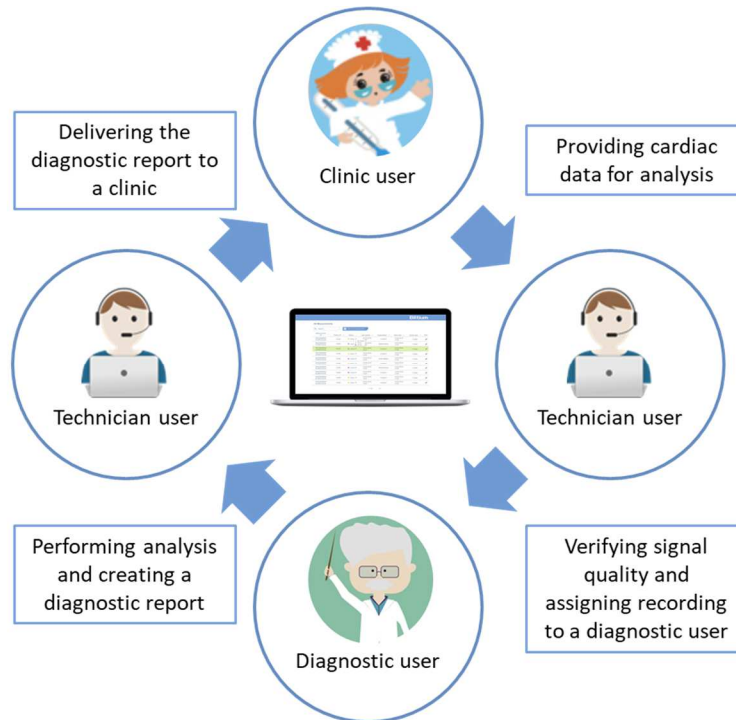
Clinic user

Providing cardiac data for analysis

Technician user

Verifying signal quality and assigning recording to a diagnostic user

Diagnostic user

Performing analysis and creating a diagnostic report

Technician user

Delivering the diagnostic report to a clinic